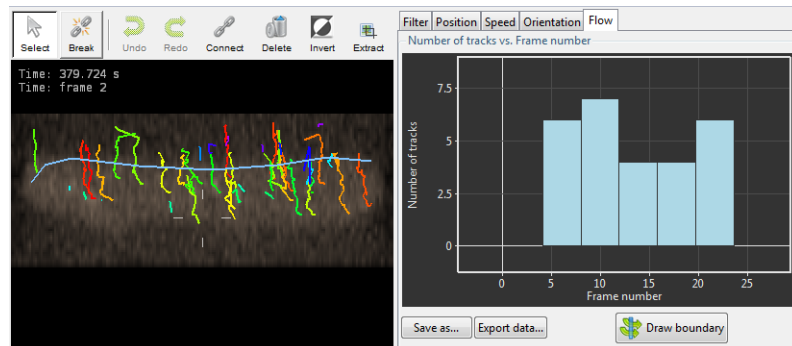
Select Break Undo Redo Connect Delete Invert Extract

Time: 379.724 s
Time: frame 2

Filter Position Speed Orientation Flow

Number of tracks vs. Frame number

7.5
5
2.5
0

Number of tracks

0 5 10 15 20 25

Frame number

Save as... Export data... Draw boundary